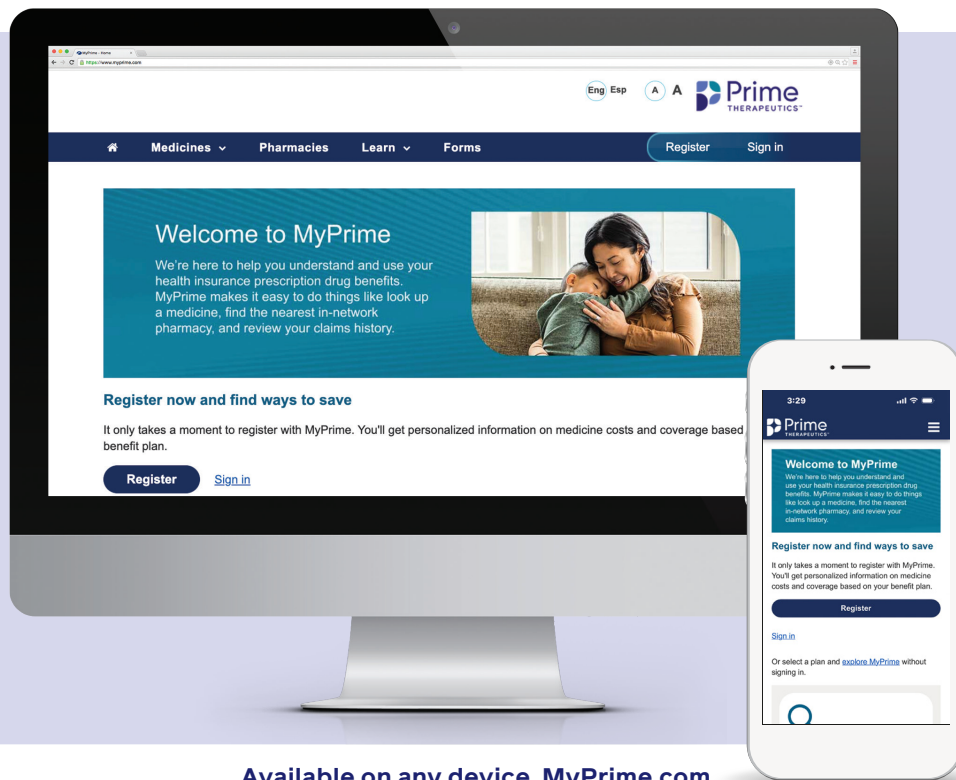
MyPrime | Home
https://www.myprime.com

Eng Esp A A Prime THERAPEUTICS

Medicines Pharmacies Learn Forms Register Sign in

Welcome to MyPrime

We're here to help you understand and use your health insurance prescription drug benefits. MyPrime makes it easy to do things like look up a medicine, find the nearest in-network pharmacy, and review your claims history.

Register now and find ways to save

It only takes a moment to register with MyPrime. You'll get personalized information on medicine costs and coverage based benefit plan.

Register Sign in

3:29

Prime THERAPEUTICS

Welcome to MyPrime

We're here to help you understand and use your health insurance prescription drug benefits. MyPrime makes it easy to do things like look up a medicine, find the nearest in-network pharmacy, and review your claims history.

Register now and find ways to save

It only takes a moment to register with MyPrime. You'll get personalized information on medicine costs and coverage based on your benefit plan.

Register

Sign in

Or select a plan and explore MyPrime without signing in.

Available on any device. MyPrime.com